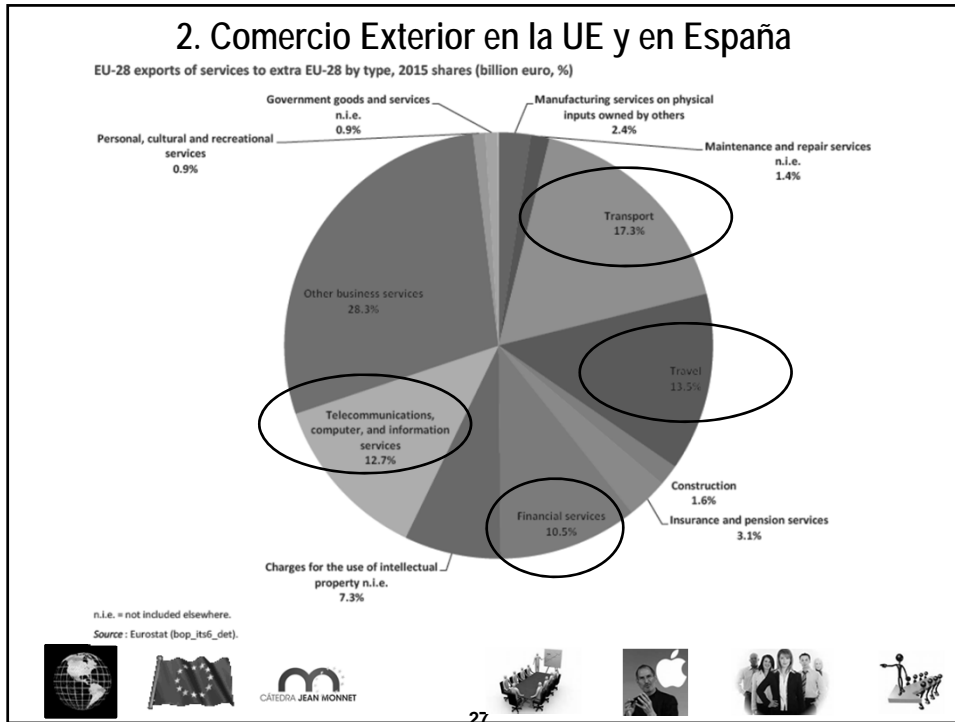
2. Comercio Exterior en la UE y en España

EU-28 exports of services to extra EU-28 by type, 2015 shares (billion euro, %)

Government goods and services n.i.e. 0.9%

Manufacturing services on physical inputs owned by others 2.4%

Personal, cultural and recreational services 0.9%

Maintenance and repair services n.i.e. 1.4%

Transport 17.3%

Other business services 28.3%

Travel 13.5%

Telecommunications, computer, and information services 12.7%

Construction 1.6%

Financial services 10.5%

Insurance and pension services 3.1%

Charges for the use of intellectual property n.i.e. 7.3%

n.i.e. = not included elsewhere.

Source : Eurostat (bop_its6_det).

CÁTEDRA JEAN MONNET

27